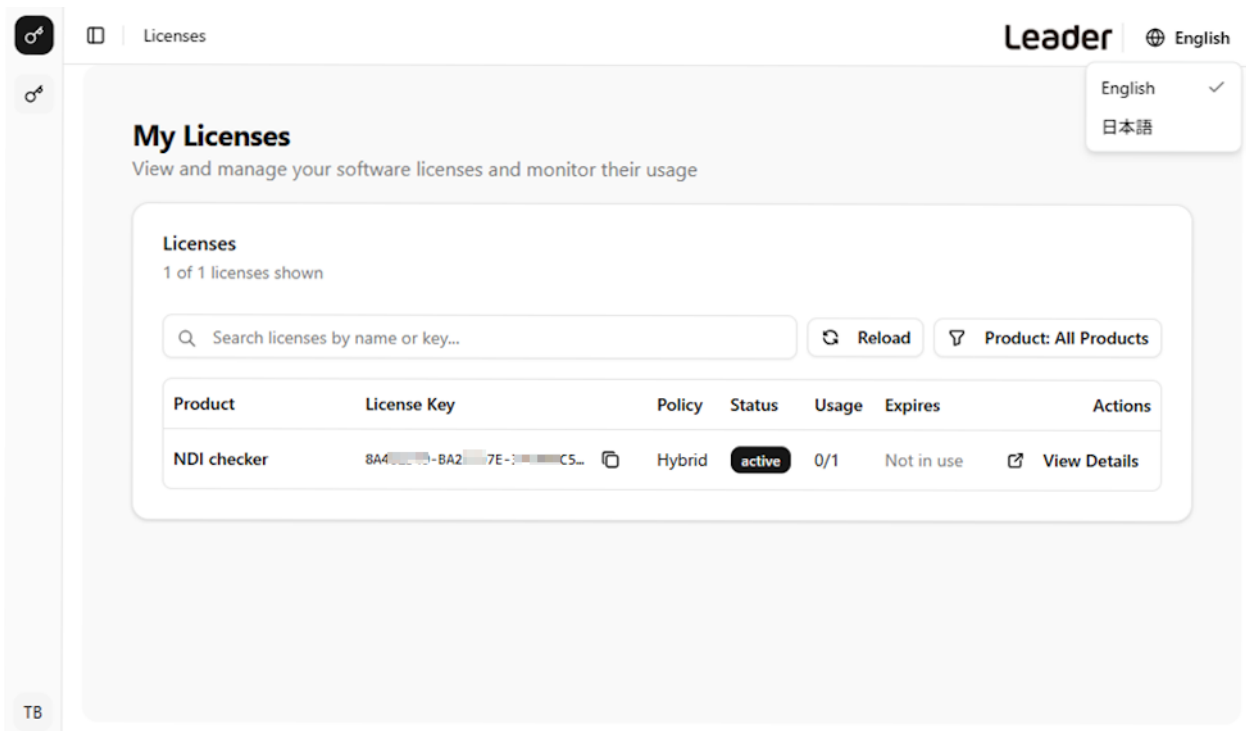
Licenses

Leader English

English
日本語

My Licenses
View and manage your software licenses and monitor their usage

Licenses
1 of 1 licenses shown

Search licenses by name or key...

Reload

Product: All Products

| Product | License Key | Policy | Status | Usage | Expires | Actions |
|---|---|---|---|---|---|---|
| NDI checker | 8A4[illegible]-BA2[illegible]7E-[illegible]C5... | Hybrid | active | 0/1 | Not in use | View Details |

TB